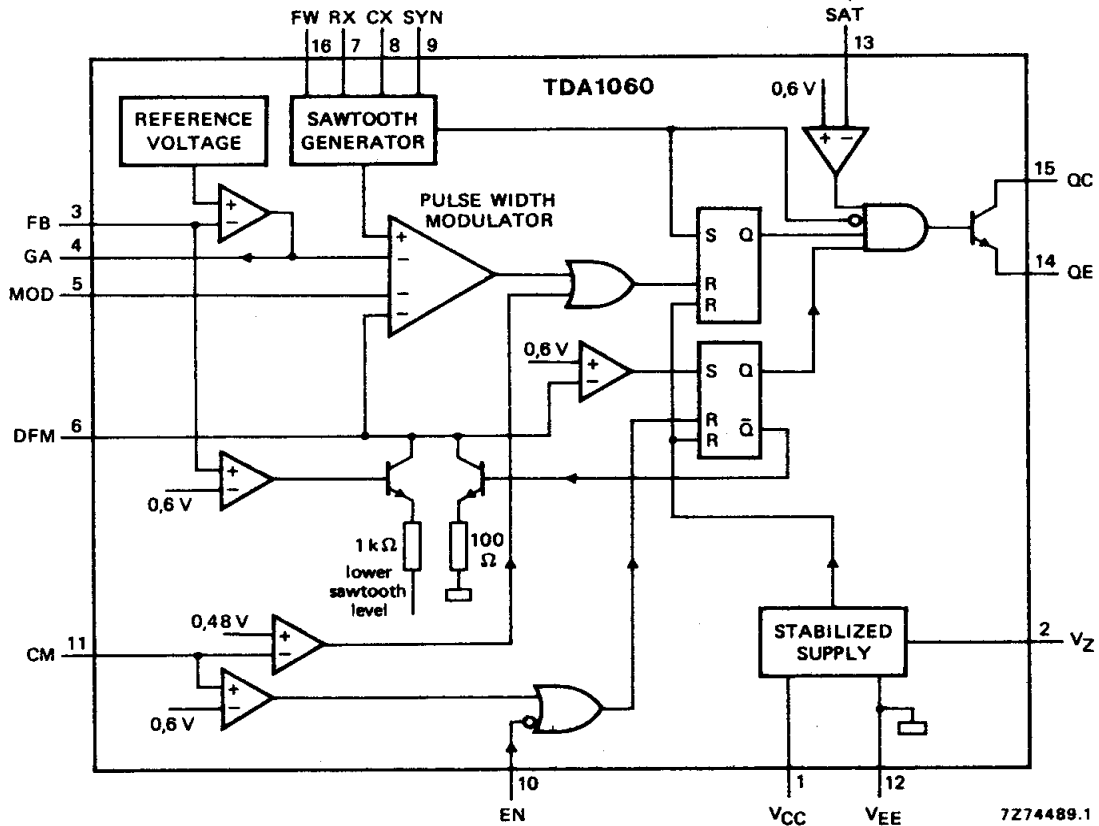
FW RX CX SYN
16 7 8 9
SAT
13
TDA1060
REFERENCE VOLTAGE
SAWTOOTH GENERATOR
0,6 V
+ −
PULSE WIDTH MODULATOR
FB 3
GA 4
MOD 5
+
−
−
−
S Q
R
R
15 QC
14 QE
0,6 V
+
−
S Q
R
R $\bar{Q}$
DFM 6
0,6 V
+
−
1 kΩ
lower sawtooth level
100 Ω
0,48 V
+
−
CM 11
+
−
0,6 V
STABILIZED SUPPLY
2 $V_Z$
10
EN
1
$V_{CC}$
12
$V_{EE}$
7Z74489.1